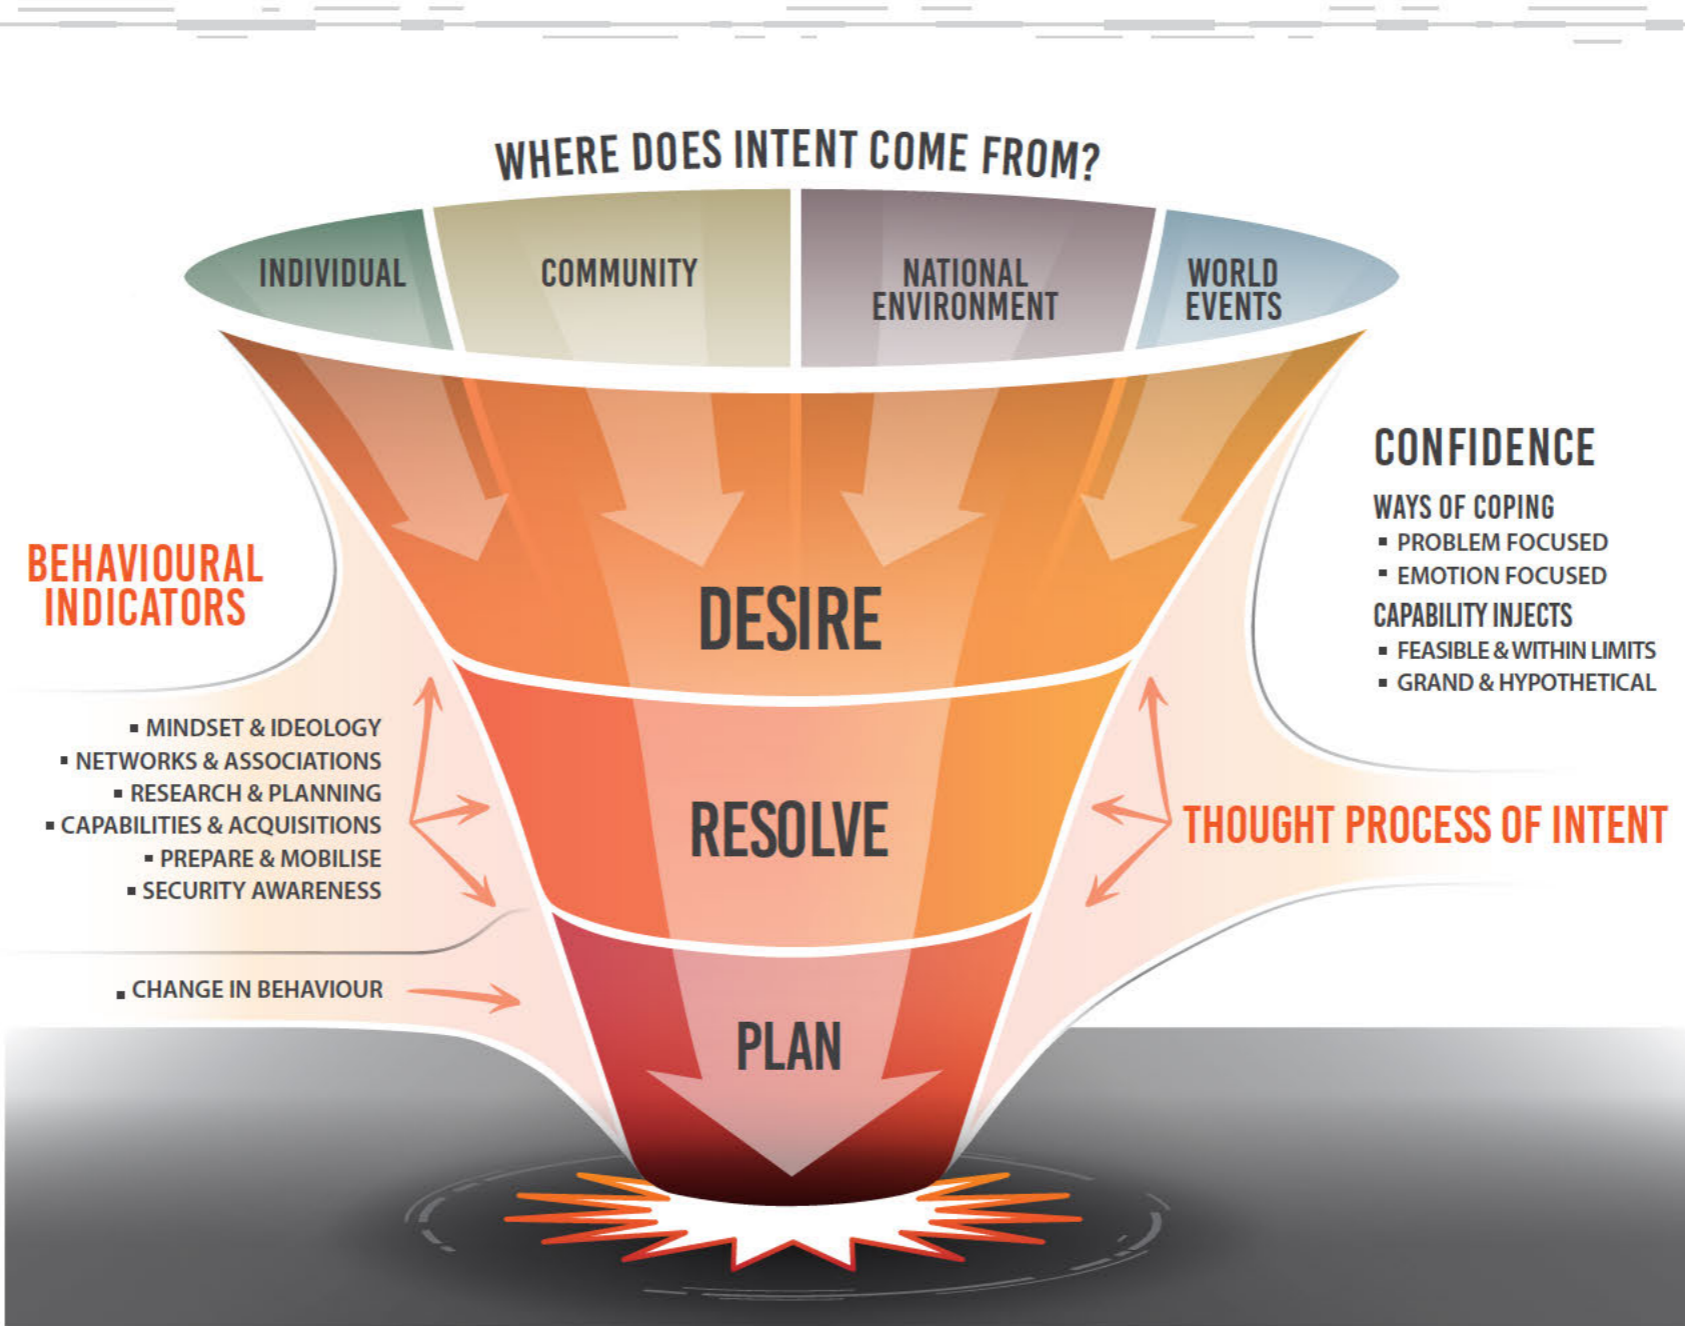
WHERE DOES INTENT COME FROM?

INDIVIDUAL

COMMUNITY

NATIONAL ENVIRONMENT

WORLD EVENTS

BEHAVIOURAL INDICATORS

▪ MINDSET & IDEOLOGY
▪ NETWORKS & ASSOCIATIONS
▪ RESEARCH & PLANNING
▪ CAPABILITIES & ACQUISITIONS
▪ PREPARE & MOBILISE
▪ SECURITY AWARENESS

▪ CHANGE IN BEHAVIOUR

DESIRE

RESOLVE

PLAN

CONFIDENCE

WAYS OF COPING
▪ PROBLEM FOCUSED
▪ EMOTION FOCUSED

CAPABILITY INJECTS
▪ FEASIBLE & WITHIN LIMITS
▪ GRAND & HYPOTHETICAL

THOUGHT PROCESS OF INTENT